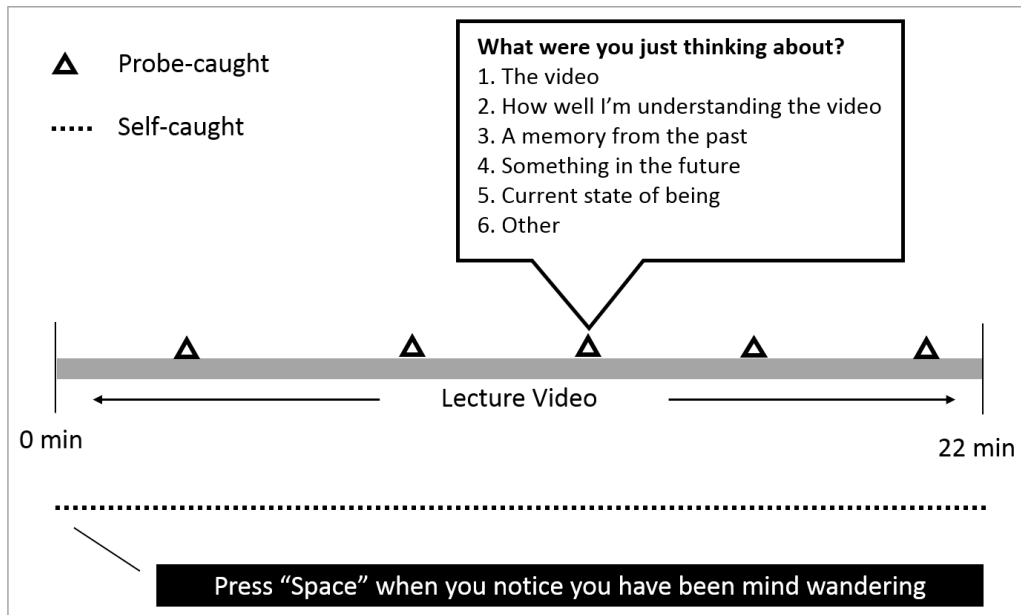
Probe-caught

Self-caught

What were you just thinking about?
1. The video
2. How well I'm understanding the video
3. A memory from the past
4. Something in the future
5. Current state of being
6. Other

Lecture Video

0 min

22 min

Press "Space" when you notice you have been mind wandering